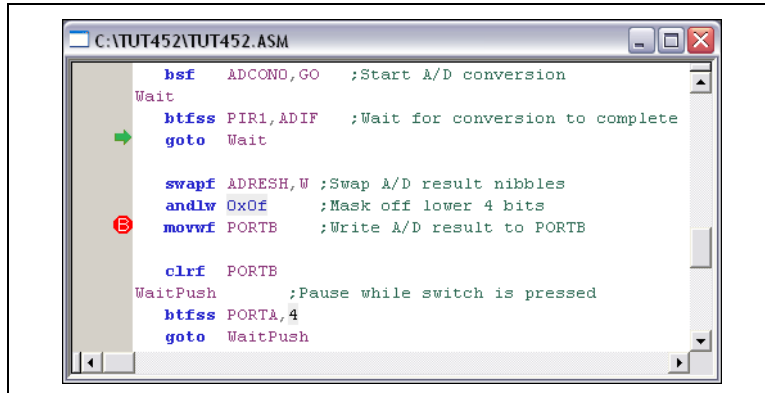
C:\TUT452\TUT452.ASM

bsf ADCON0,GO ;Start A/D conversion
Wait
btfss PIR1,ADIF ;Wait for conversion to complete
goto Wait

swapf ADRESH,W ;Swap A/D result nibbles
andlw 0x0f ;Mask off lower 4 bits
movwf PORTB ;Write A/D result to PORTB

clrf PORTB
WaitPush ;Pause while switch is pressed
btfss PORTA,4
goto WaitPush